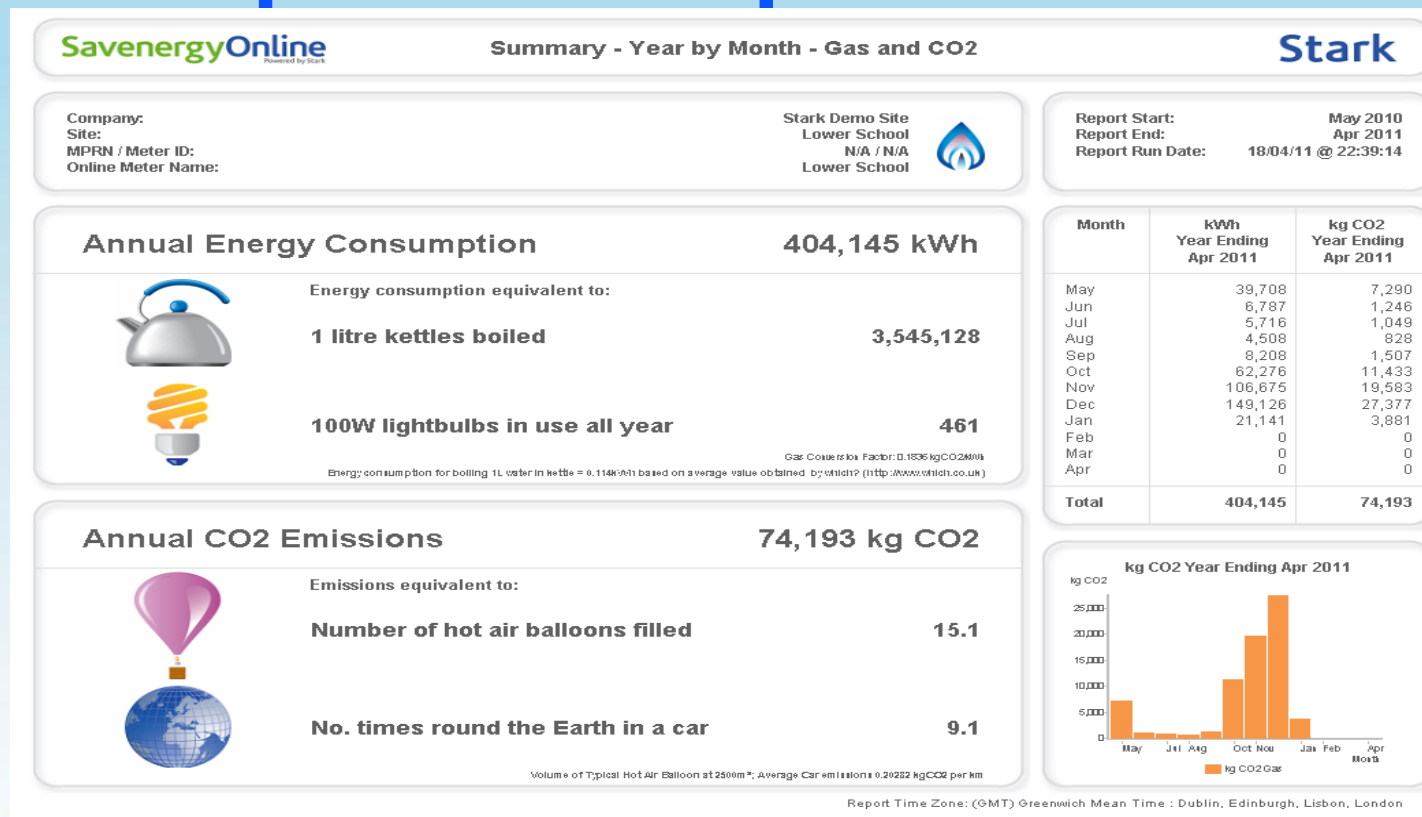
SavenergyOnline
Powered by Stark

Summary - Year by Month - Gas and CO2

Stark

Company: Stark Demo Site
Site: Lower School
MPRN / Meter ID: N/A / N/A
Online Meter Name: Lower School

Report Start: May 2010
Report End: Apr 2011
Report Run Date: 18/04/11 @ 22:39:14

Annual Energy Consumption 404,145 kWh

Energy consumption equivalent to:

1 litre kettles boiled 3,545,128

100W lightbulbs in use all year 461

Gas Conversion Factor: 0.1836 kgCO2/kWh
Energy consumption for boiling 1L water in kettle = 0.114kWh based on average value obtained by which? (http://www.which.co.uk)

| Month | kWh Year Ending Apr 2011 | kg CO2 Year Ending Apr 2011 |
|---|---|---|
| May | 39,708 | 7,290 |
| Jun | 6,787 | 1,246 |
| Jul | 5,716 | 1,049 |
| Aug | 4,508 | 828 |
| Sep | 8,208 | 1,507 |
| Oct | 62,276 | 11,433 |
| Nov | 106,675 | 19,583 |
| Dec | 149,126 | 27,377 |
| Jan | 21,141 | 3,881 |
| Feb | 0 | 0 |
| Mar | 0 | 0 |
| Apr | 0 | 0 |
| Total | 404,145 | 74,193 |

Annual CO2 Emissions 74,193 kg CO2

Emissions equivalent to:

Number of hot air balloons filled 15.1

No. times round the Earth in a car 9.1

Volume of Typical Hot Air Balloon at 2500m³; Average Car emissions 0.20282 kgCO2 per km

kg CO2 Year Ending Apr 2011
kg CO2
25,000
20,000
15,000
10,000
5,000
0
May Jul Aug Oct Nov Jan Feb Apr
Month
kg CO2 Gas

Report Time Zone: (GMT) Greenwich Mean Time : Dublin, Edinburgh, Lisbon, London